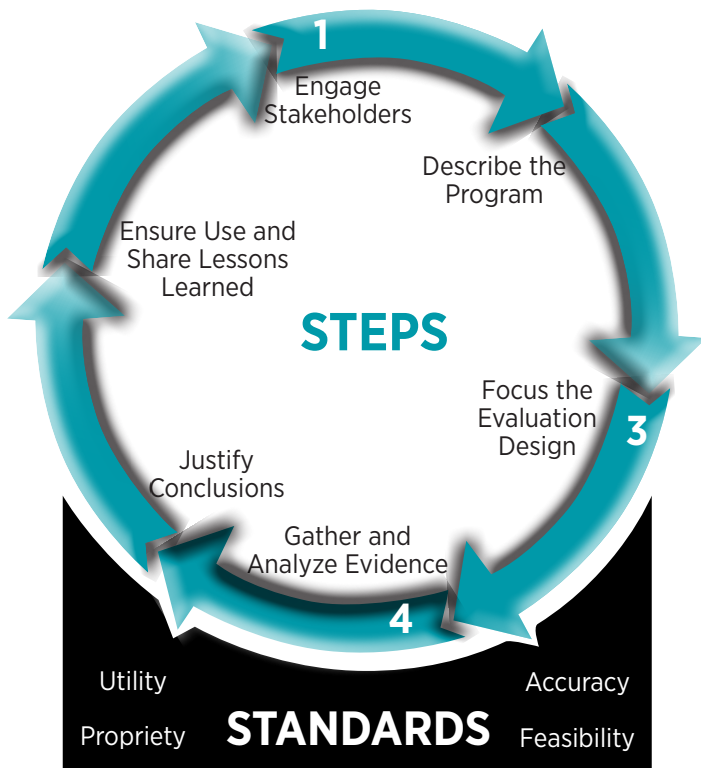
1

Engage Stakeholders

Describe the Program

Focus the Evaluation Design

3

Gather and Analyze Evidence

4

Justify Conclusions

Ensure Use and Share Lessons Learned

STEPS

Utility

Propriety

STANDARDS

Accuracy

Feasibility